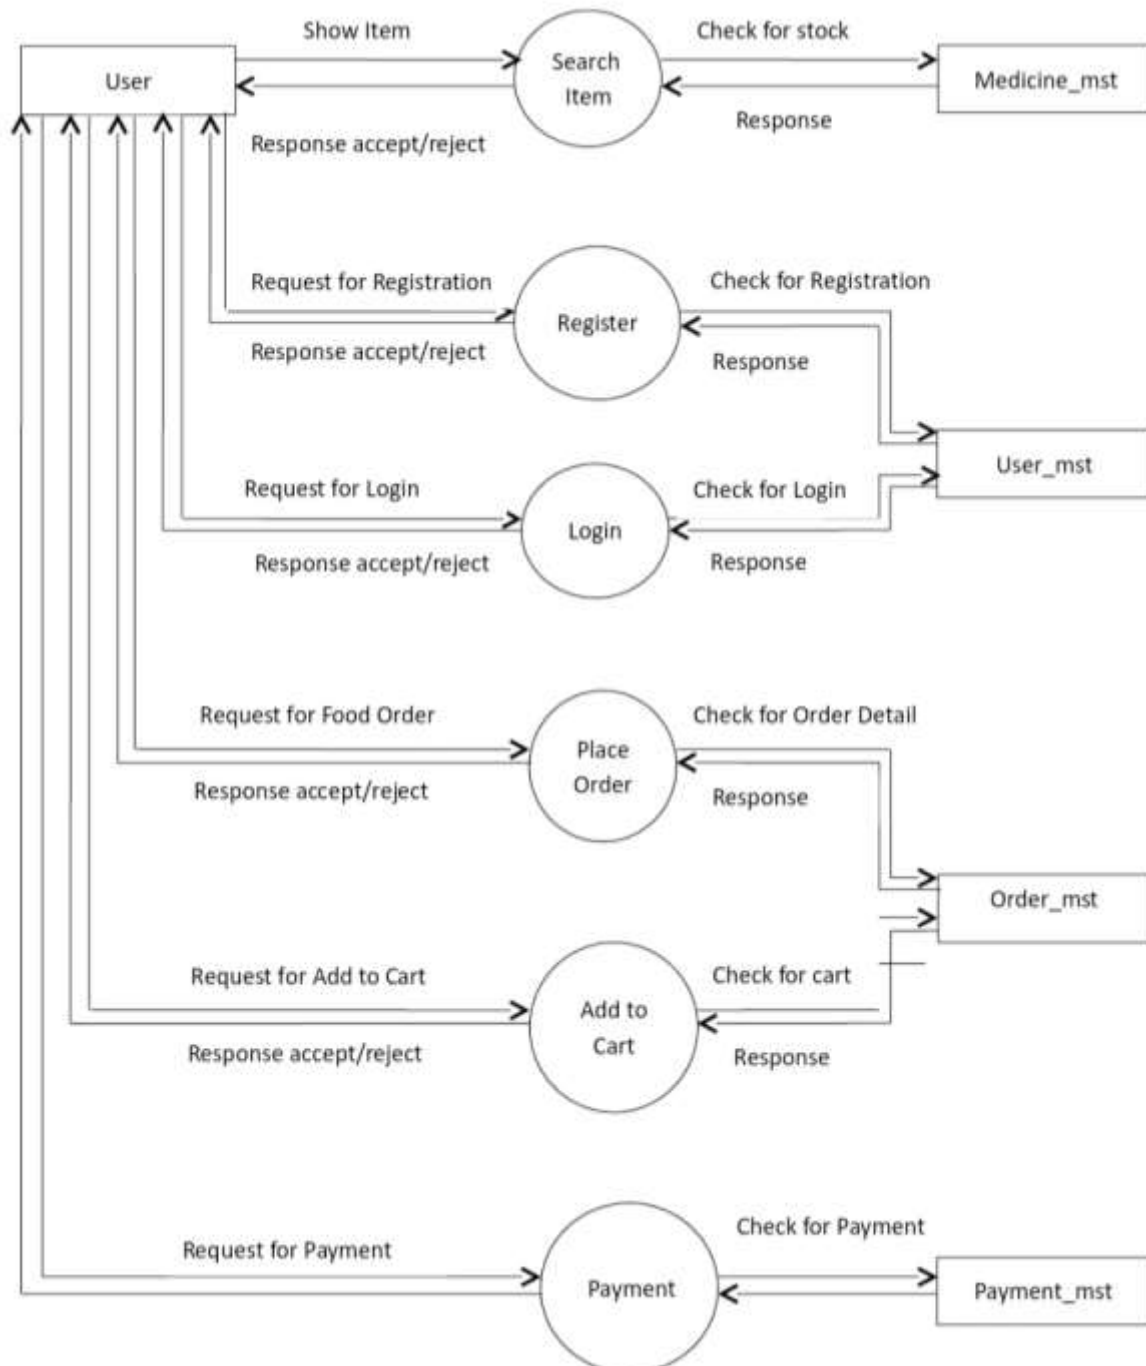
User

Show Item

Search Item

Check for stock

Medicine_mst

Response

Response accept/reject

Request for Registration

Register

Check for Registration

Response accept/reject

Response

User_mst

Request for Login

Login

Check for Login

Response accept/reject

Response

Request for Food Order

Place Order

Check for Order Detail

Response accept/reject

Response

Order_mst

Request for Add to Cart

Add to Cart

Check for cart

Response accept/reject

Response

Check for Payment

Request for Payment

Payment

Payment_mst